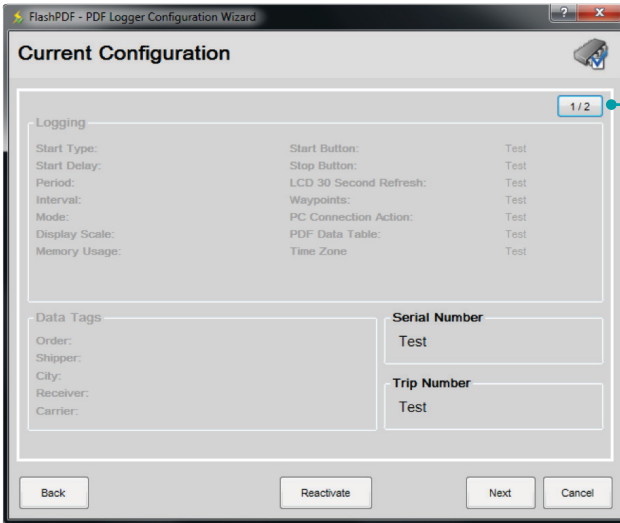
FlashPDF - PDF Logger Configuration Wizard

? X

Current Configuration

1 / 2

Logging

Start Type:
Start Delay:
Period:
Interval:
Mode:
Display Scale:
Memory Usage:

Start Button: Test
Stop Button: Test
LCD 30 Second Refresh: Test
Waypoints: Test
PC Connection Action: Test
PDF Data Table: Test
Time Zone Test

Data Tags

Order:
Shipper:
City:
Receiver:
Carrier:

Serial Number

Test

Trip Number

Test

Back

Reactivate

Next

Cancel